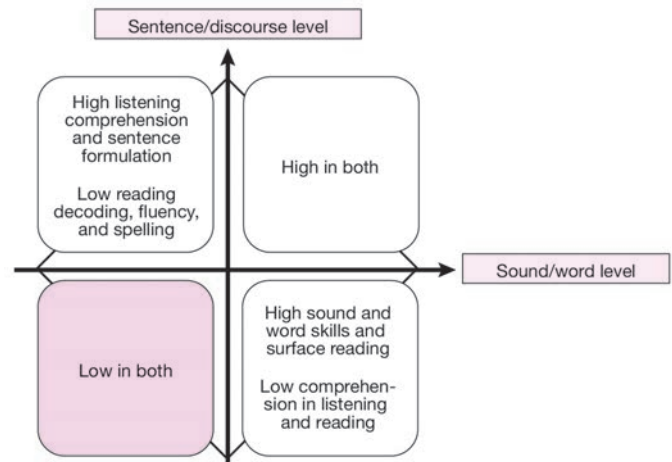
Sentence/discourse level

High listening comprehension and sentence formulation

Low reading decoding, fluency, and spelling

High in both

Sound/word level

Low in both

High sound and word skills and surface reading

Low comprehension in listening and reading